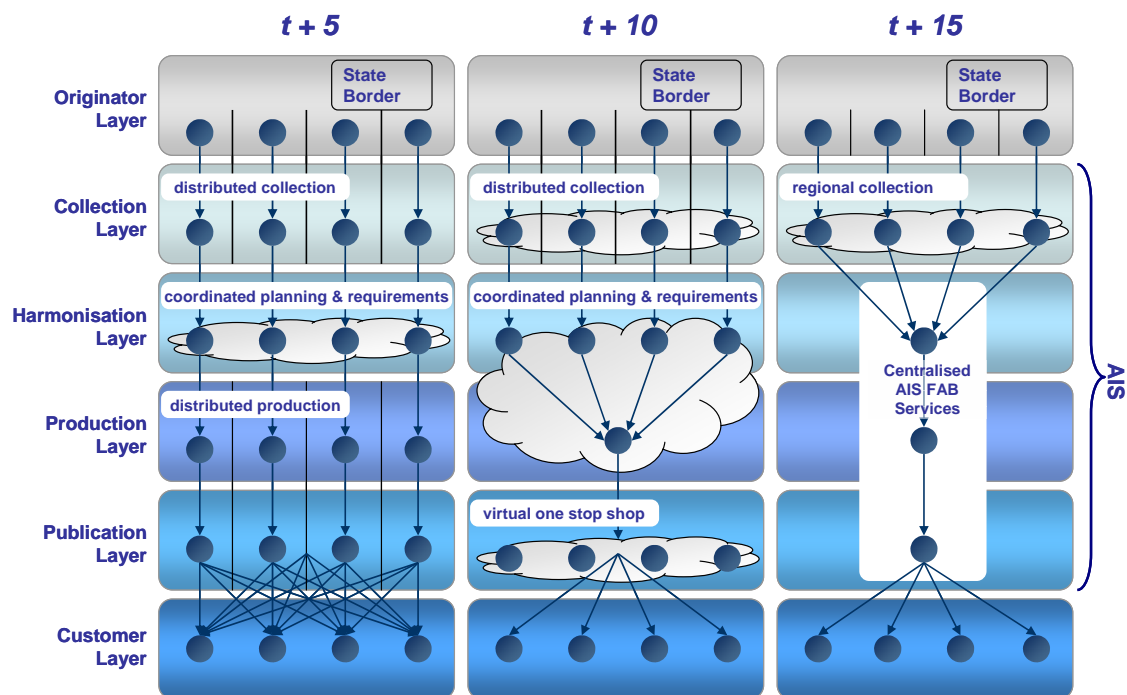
t + 5

t + 10

t + 15

Originator Layer

Collection Layer

Harmonisation Layer

Production Layer

Publication Layer

Customer Layer

State Border

State Border

State Border

distributed collection

distributed collection

regional collection

coordinated planning & requirements

coordinated planning & requirements

distributed production

virtual one stop shop

Centralised AIS FAB Services

AIS